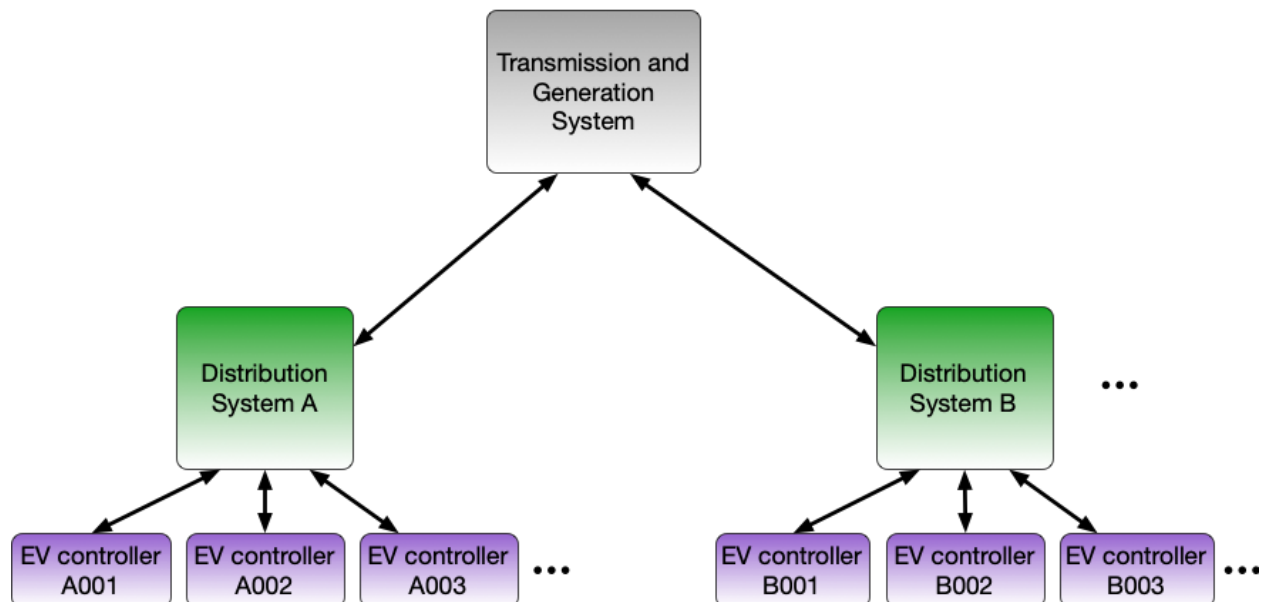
Transmission and Generation System

Distribution System A

Distribution System B

...

EV controller A001

EV controller A002

EV controller A003

...

EV controller B001

EV controller B002

EV controller B003

...